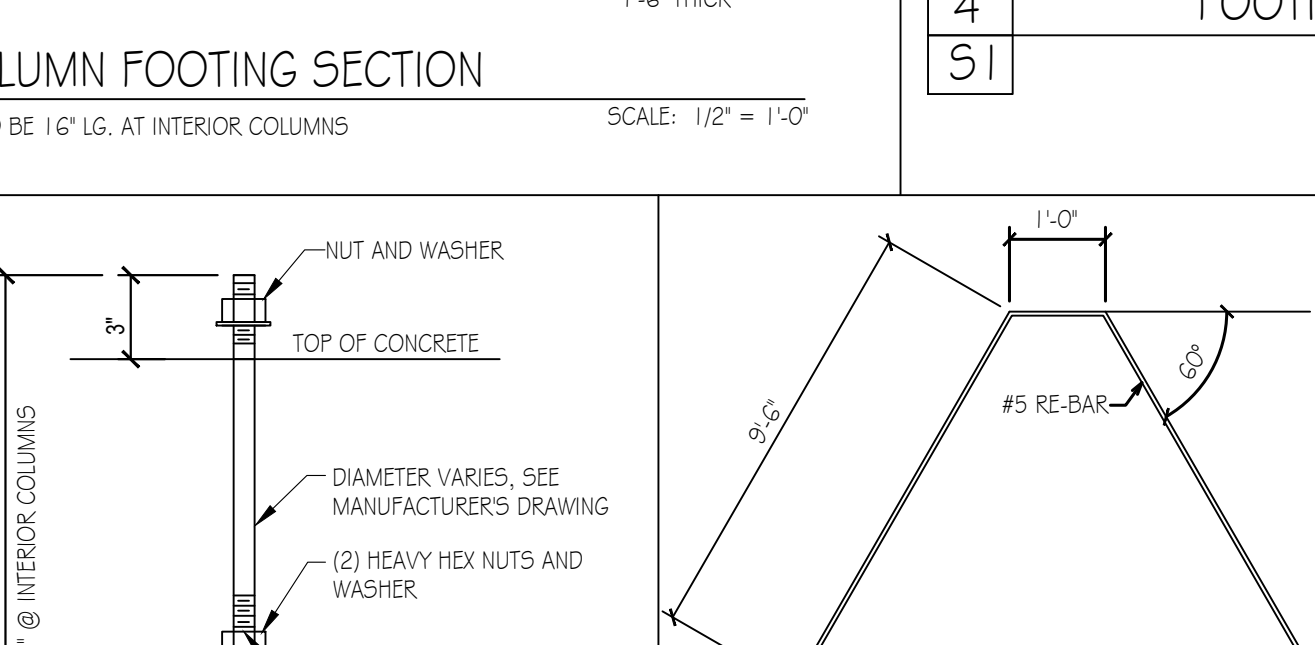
1'-6" THICK

LUMN FOOTING SECTION

BE 16" LG. AT INTERIOR COLUMNS

SCALE: 1/2" = 1'-0"

4

S1

FOOTI

NUT AND WASHER

3"

TOP OF CONCRETE

" @ INTERIOR COLUMNS

DIAMETER VARIES, SEE MANUFACTURER'S DRAWING

(2) HEAVY HEX NUTS AND WASHER

1'-0"

9'-6"

#5 RE-BAR

60°